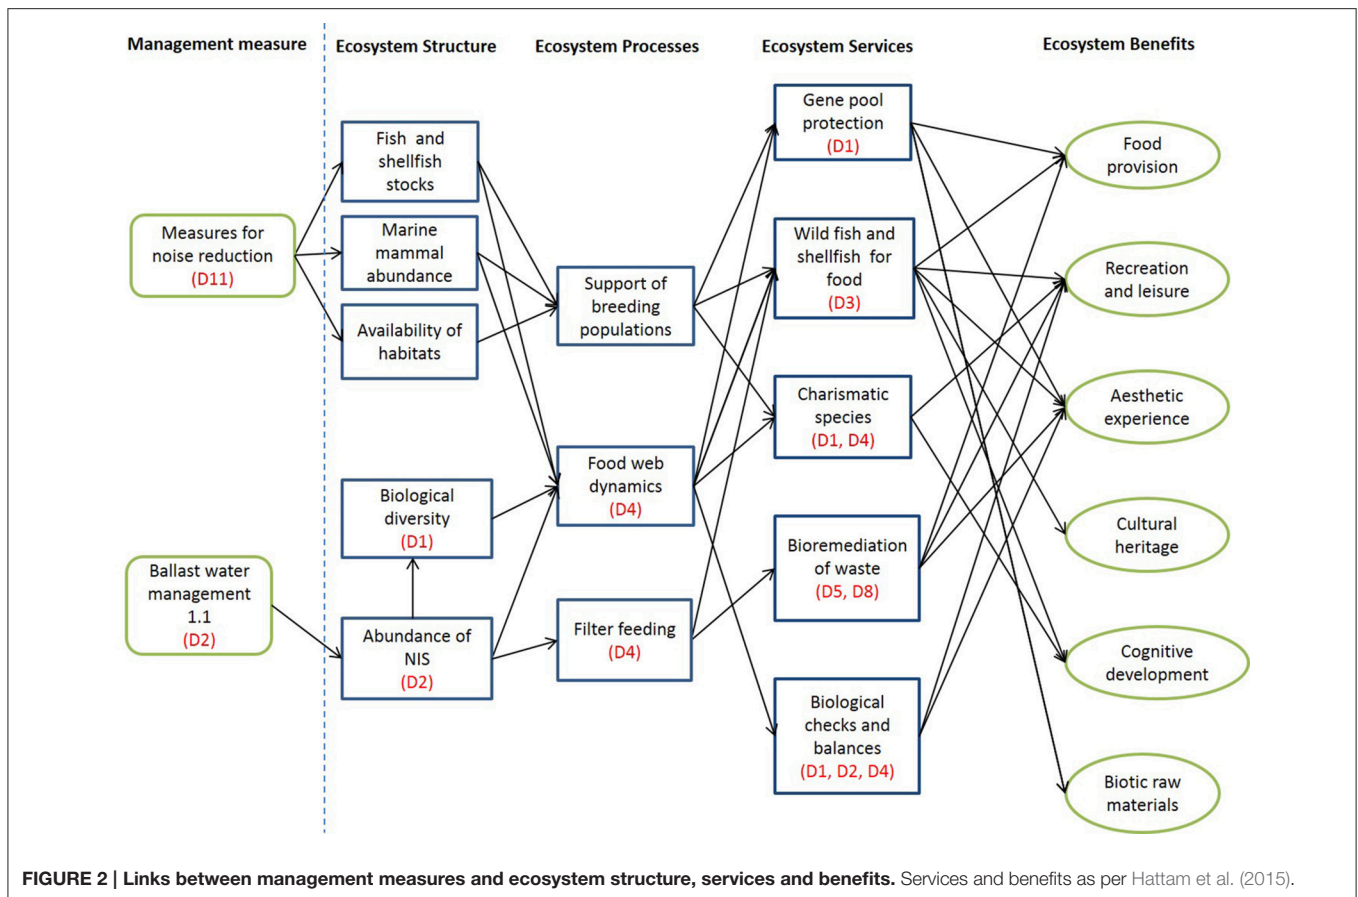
Management measure

Ecosystem Structure

Ecosystem Processes

Ecosystem Services

Ecosystem Benefits

Measures for noise reduction (D11)

Ballast water management 1.1 (D2)

Fish and shellfish stocks

Marine mammal abundance

Availability of habitats

Biological diversity (D1)

Abundance of NIS (D2)

Support of breeding populations

Food web dynamics (D4)

Filter feeding (D4)

Gene pool protection (D1)

Wild fish and shellfish for food (D3)

Charismatic species (D1, D4)

Bioremediation of waste (D5, D8)

Biological checks and balances (D1, D2, D4)

Food provision

Recreation and leisure

Aesthetic experience

Cultural heritage

Cognitive development

Biotic raw materials

FIGURE 2 | Links between management measures and ecosystem structure, services and benefits. Services and benefits as per Hattam et al. (2015).